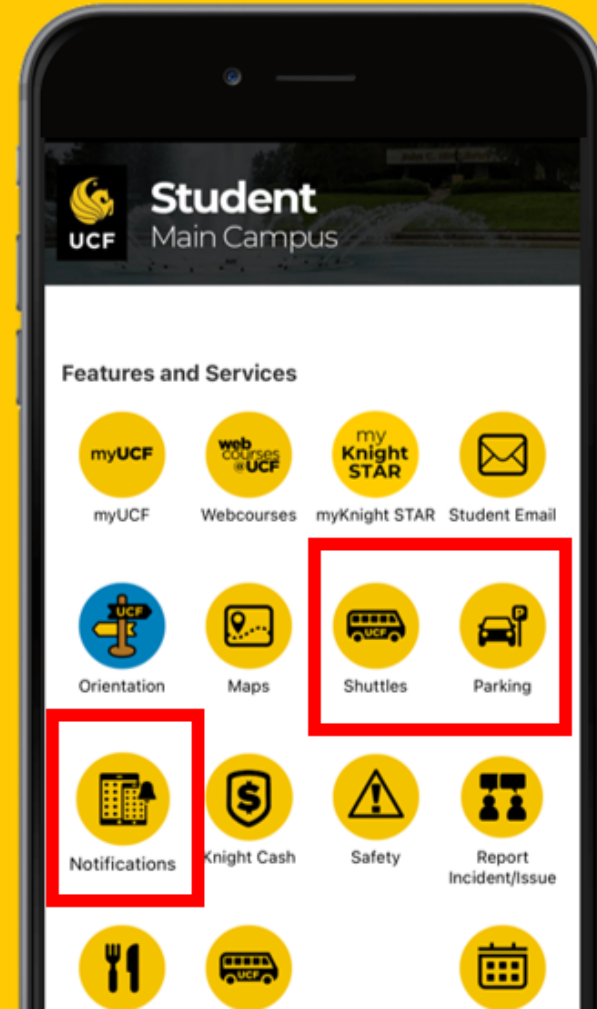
UCF

Student
Main Campus

Features and Services

myUCF
myUCF

web courses @UCF
Webcourses

my Knight STAR
myKnight STAR

Student Email

UCF
Orientation

Maps

UCF
Shuttles

P
Parking

Notifications

$
Knight Cash

Safety

Report Incident/Issue

UCF